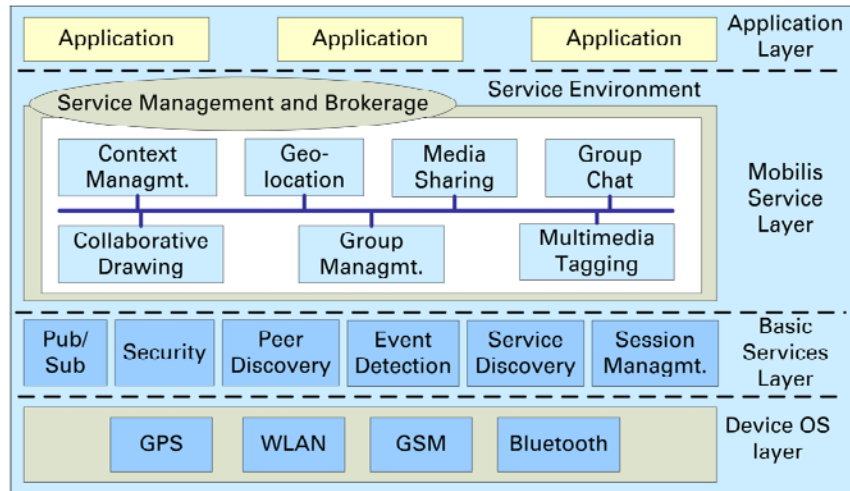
Application

Application

Application

Application Layer

Service Management and Brokerage

Service Environment

Context Managmt.

Geo-location

Media Sharing

Group Chat

Collaborative Drawing

Group Managmt.

Multimedia Tagging

Mobilis Service Layer

Pub/Sub

Security

Peer Discovery

Event Detection

Service Discovery

Session Managmt.

Basic Services Layer

GPS

WLAN

GSM

Bluetooth

Device OS layer